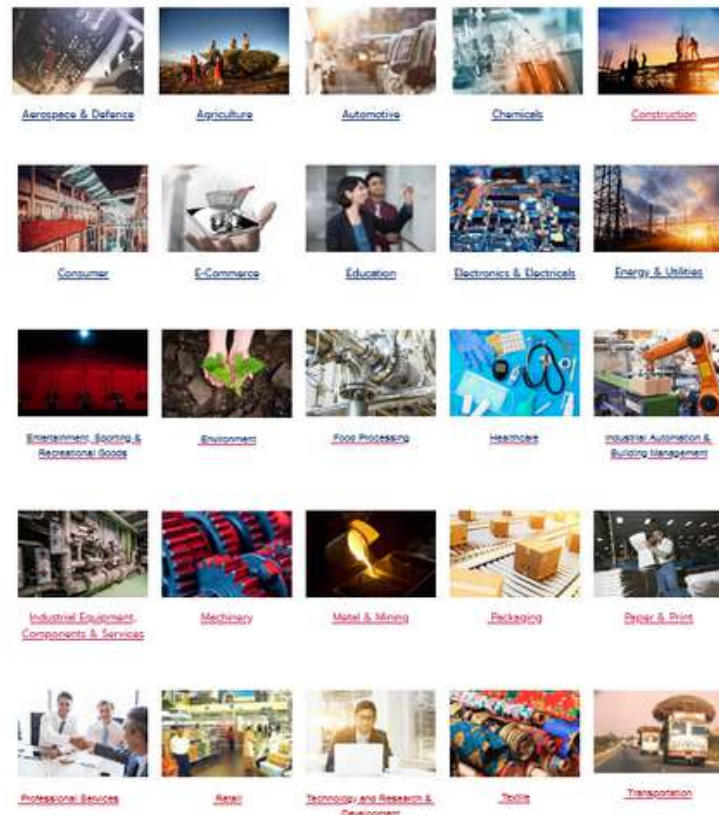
Aerospace & Defence

Agriculture

Automotive

Chemicals

Construction

Consumer

E-Commerce

Education

Electronics & Electricals

Energy & Utilities

Entertainment, Sporting & Recreational Goods

Environment

Food Processing

Healthcare

Industrial Automation & Building Management

Industrial Equipment, Components & Services

Machinery

Metal & Mining

Packaging

Paper & Print

Professional Services

Retail

Technology and Research & Development

Textile

Transportation